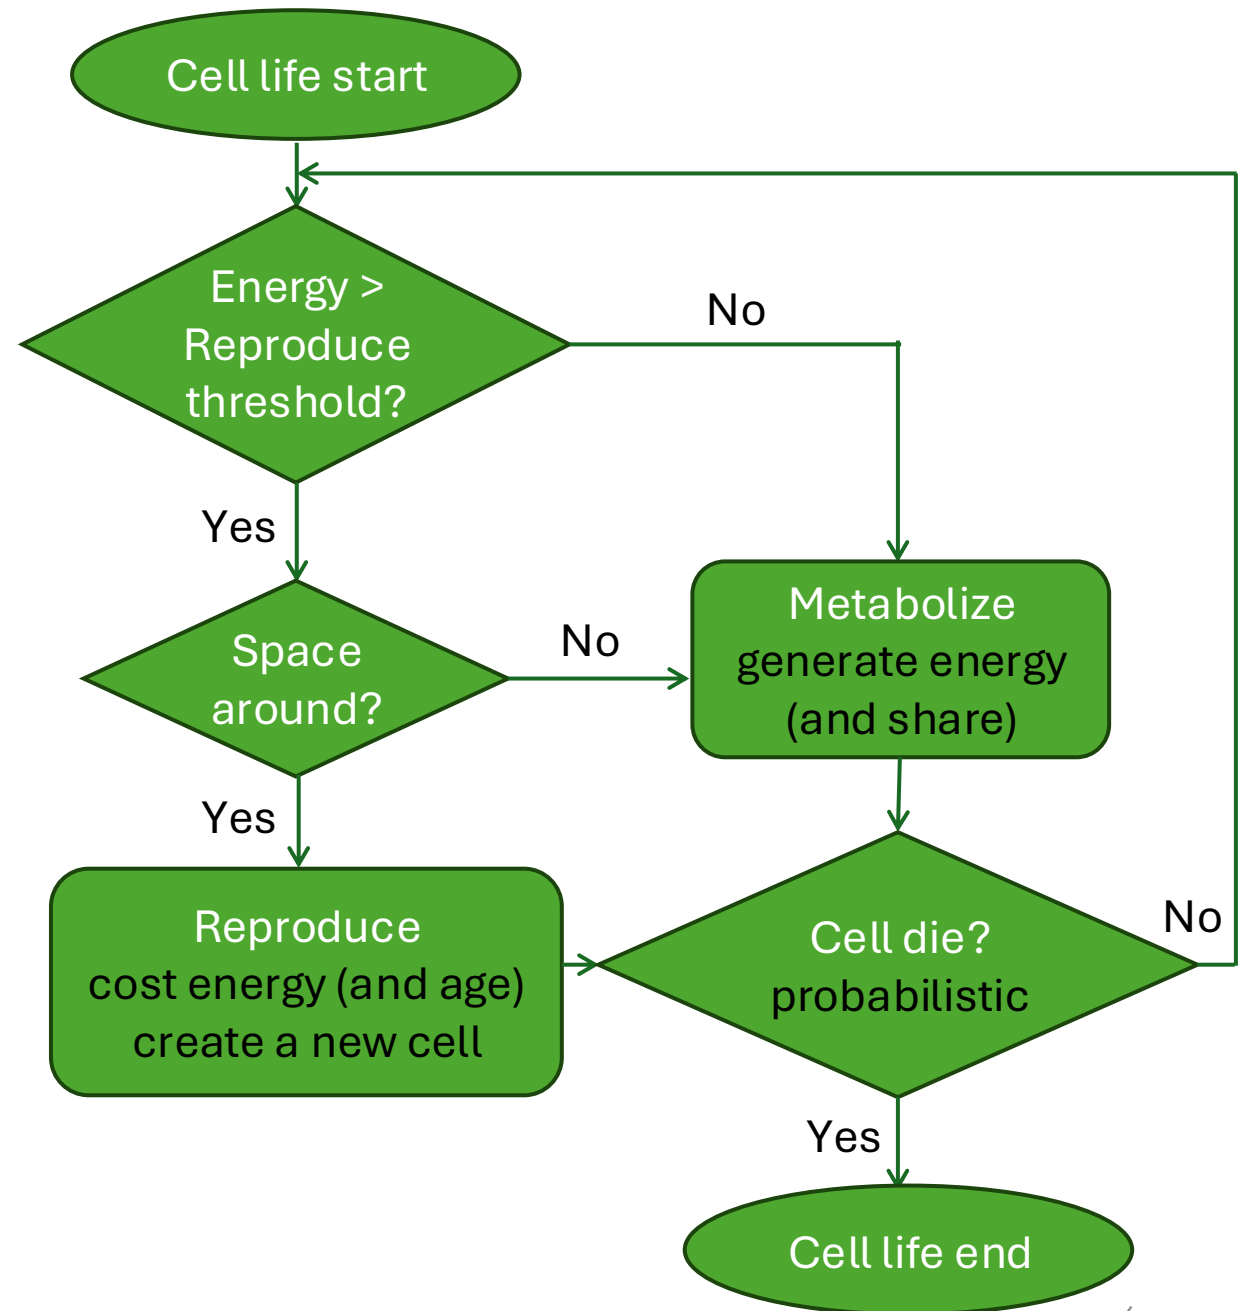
Cell life start

Energy > Reproduce threshold?

No

Yes

Space around?

No

Metabolize generate energy (and share)

Yes

Reproduce cost energy (and age) create a new cell

Cell die? probabilistic

No

Yes

Cell life end